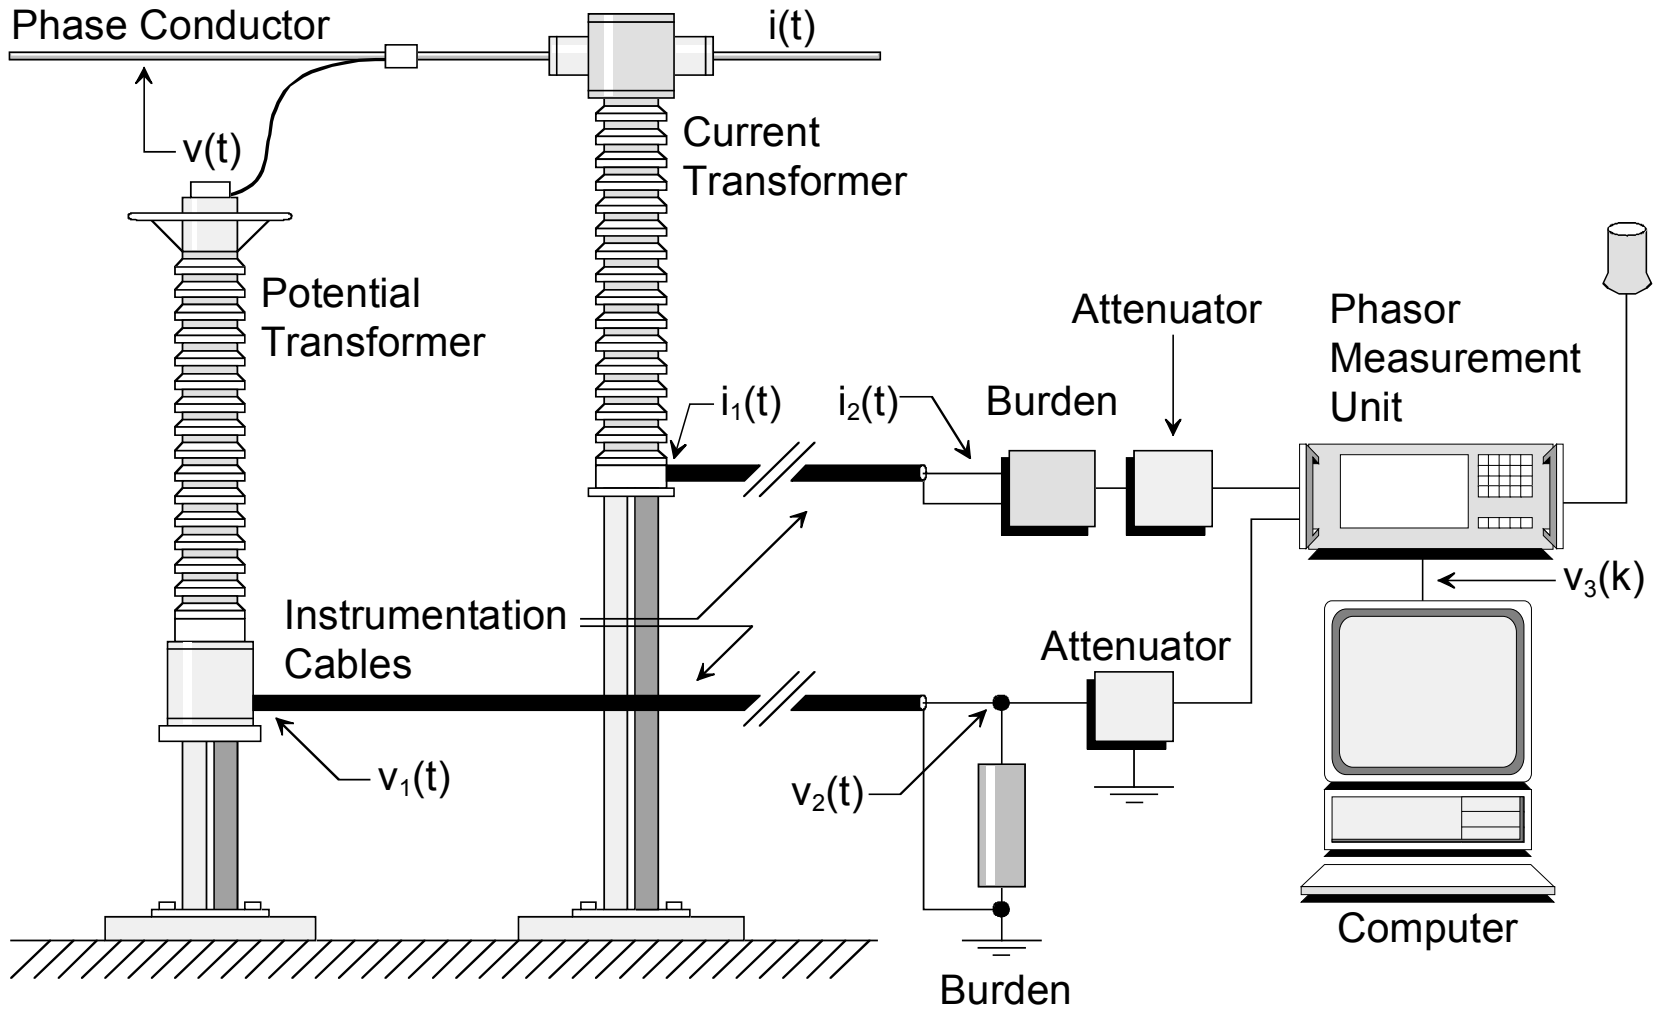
Phase Conductor

i(t)

v(t)

Current Transformer

Potential Transformer

Attenuator

Phasor Measurement Unit

$i_1(t)$

$i_2(t)$

Burden

$v_3(k)$

Instrumentation Cables

Attenuator

$v_1(t)$

$v_2(t)$

Computer

Burden